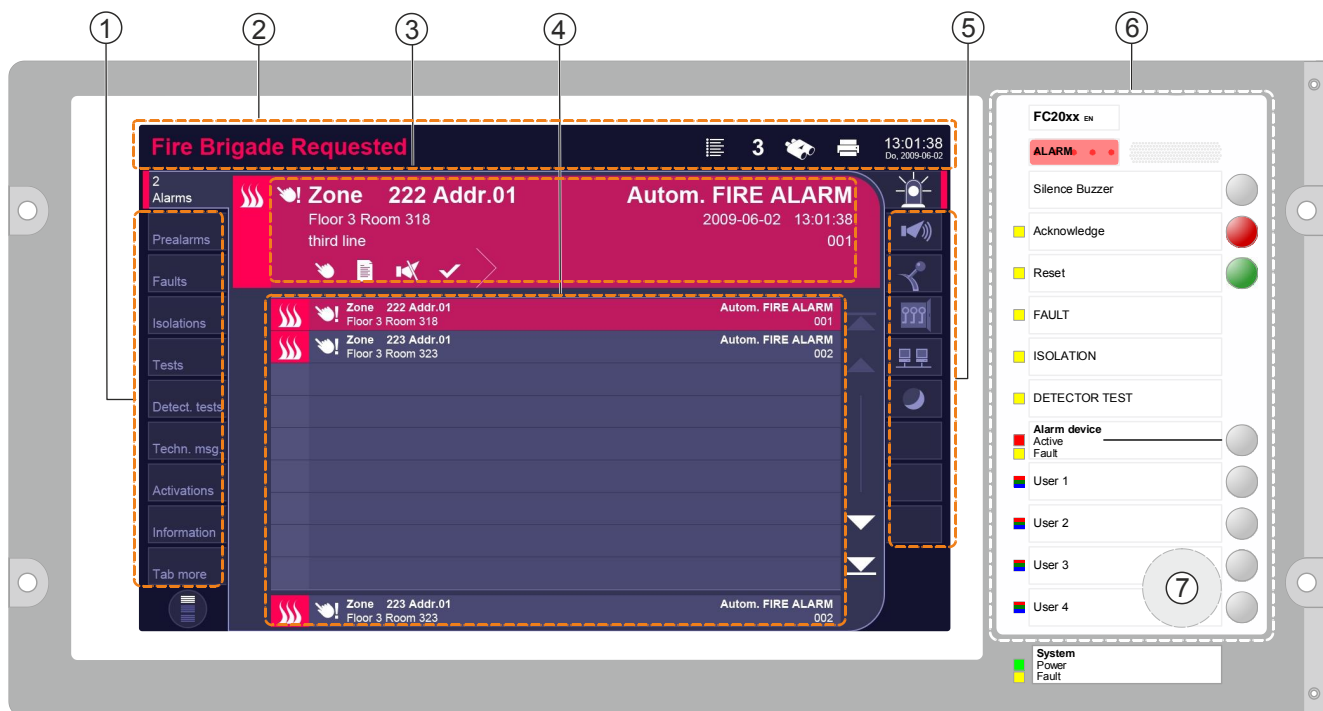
1
2
3
4
5
6

Fire Brigade Requested
3
13:01:38
Do, 2009-06-02

2
Alarms

Zone 222 Addr.01
Autom. FIRE ALARM
Floor 3 Room 318
2009-06-02 13:01:38
third line
001

Prealarms
Faults
Isolations
Tests
Detect. tests
Techn. msg.
Activations
Information
Tab more

| Zone 222 Addr.01 Floor 3 Room 318 | Autom. FIRE ALARM 001 |
|---|---|
| Zone 223 Addr.01 Floor 3 Room 323 | Autom. FIRE ALARM 002 |

Zone 223 Addr.01
Floor 3 Room 323
Autom. FIRE ALARM
002

FC20xx EN
ALARM
Silence Buzzer
Acknowledge
Reset
FAULT
ISOLATION
DETECTOR TEST
Alarm device
Active
Fault
User 1
User 2
User 3
User 4
7

System
Power
Fault